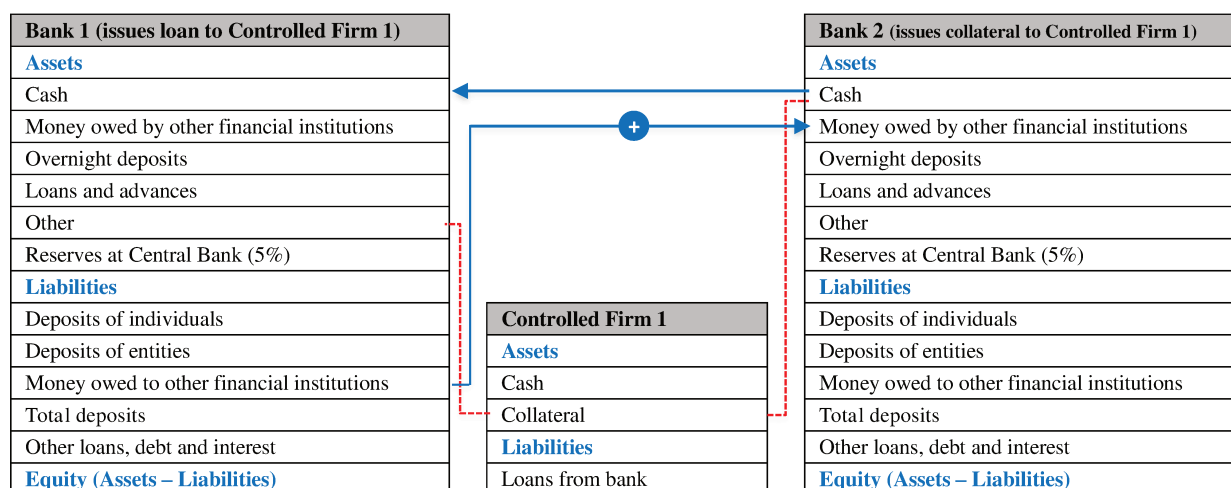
| Bank 1 (issues loan to Controlled Firm 1) |
|---|
| Assets |
| Cash |
| Money owed by other financial institutions |
| Overnight deposits |
| Loans and advances |
| Other |
| Reserves at Central Bank (5%) |
| Liabilities |
| Deposits of individuals |
| Deposits of entities |
| Money owed to other financial institutions |
| Total deposits |
| Other loans, debt and interest |
| Equity (Assets – Liabilities) |

+

| Controlled Firm 1 |
|---|
| Assets |
| Cash |
| Collateral |
| Liabilities |
| Loans from bank |

| Bank 2 (issues collateral to Controlled Firm 1) |
|---|
| Assets |
| Cash |
| Money owed by other financial institutions |
| Overnight deposits |
| Loans and advances |
| Other |
| Reserves at Central Bank (5%) |
| Liabilities |
| Deposits of individuals |
| Deposits of entities |
| Money owed to other financial institutions |
| Total deposits |
| Other loans, debt and interest |
| Equity (Assets – Liabilities) |